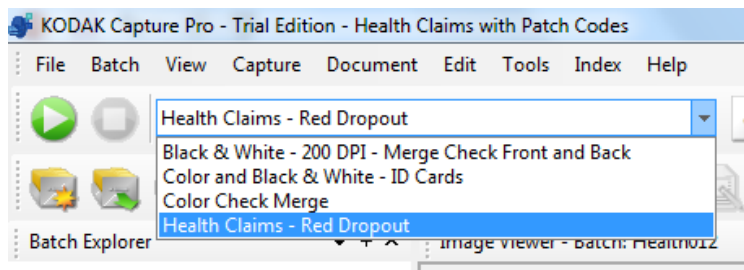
KODAK Capture Pro - Trial Edition - Health Claims with Patch Codes

File Batch View Capture Document Edit Tools Index Help

Health Claims - Red Dropout

Black & White - 200 DPI - Merge Check Front and Back
Color and Black & White - ID Cards
Color Check Merge
Health Claims - Red Dropout

Batch Explorer

Image Viewer - Batch: Health012